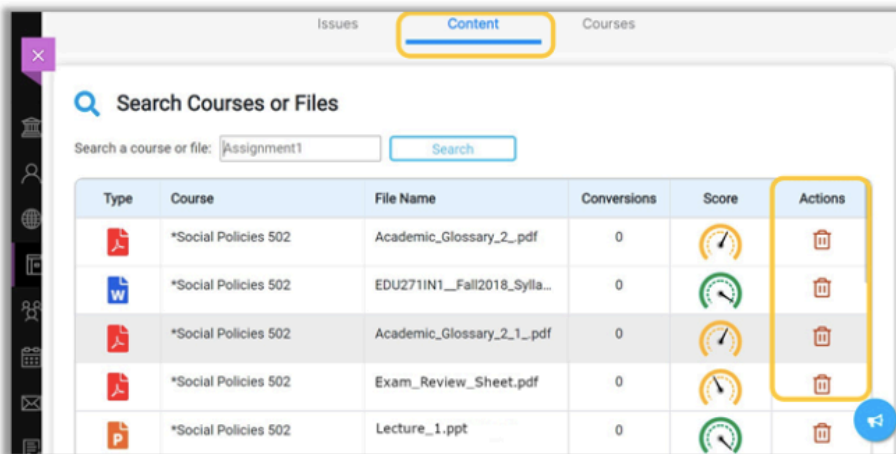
Issues Content Courses

Search Courses or Files

Search a course or file: Assignment1 Search

| Type | Course | File Name | Conversions | Score | Actions |
|---|---|---|---|---|---|
| | *Social Policies 502 | Academic_Glossary_2_.pdf | 0 | | |
| W | *Social Policies 502 | EDU271IN1__Fall2018_Sylla... | 0 | | |
| | *Social Policies 502 | Academic_Glossary_2_1_.pdf | 0 | | |
| | *Social Policies 502 | Exam_Review_Sheet.pdf | 0 | | |
| P | *Social Policies 502 | Lecture_1.ppt | 0 | | |